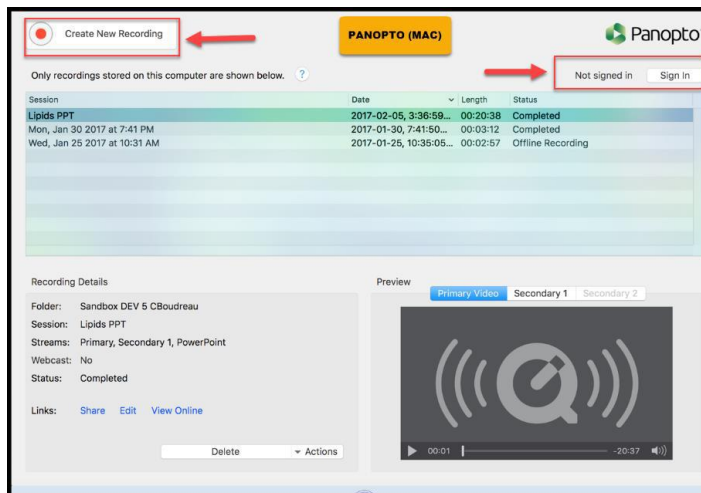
Create New Recording

PANOPTO (MAC)

Panopto

Only recordings stored on this computer are shown below. ?

Not signed in Sign In

| Session | Date | Length | Status |
|---|---|---|---|
| Lipids PPT | 2017-02-05, 3:36:59... | 00:20:38 | Completed |
| Mon, Jan 30 2017 at 7:41 PM | 2017-01-30, 7:41:50... | 00:03:12 | Completed |
| Wed, Jan 25 2017 at 10:31 AM | 2017-01-25, 10:35:05... | 00:02:57 | Offline Recording |

Recording Details

Folder: Sandbox DEV 5 CBoudreau
Session: Lipids PPT
Streams: Primary, Secondary 1, PowerPoint
Webcast: No
Status: Completed

Links: Share Edit View Online

Delete Actions

Preview

Primary Video Secondary 1 Secondary 2

00:01 -20:37